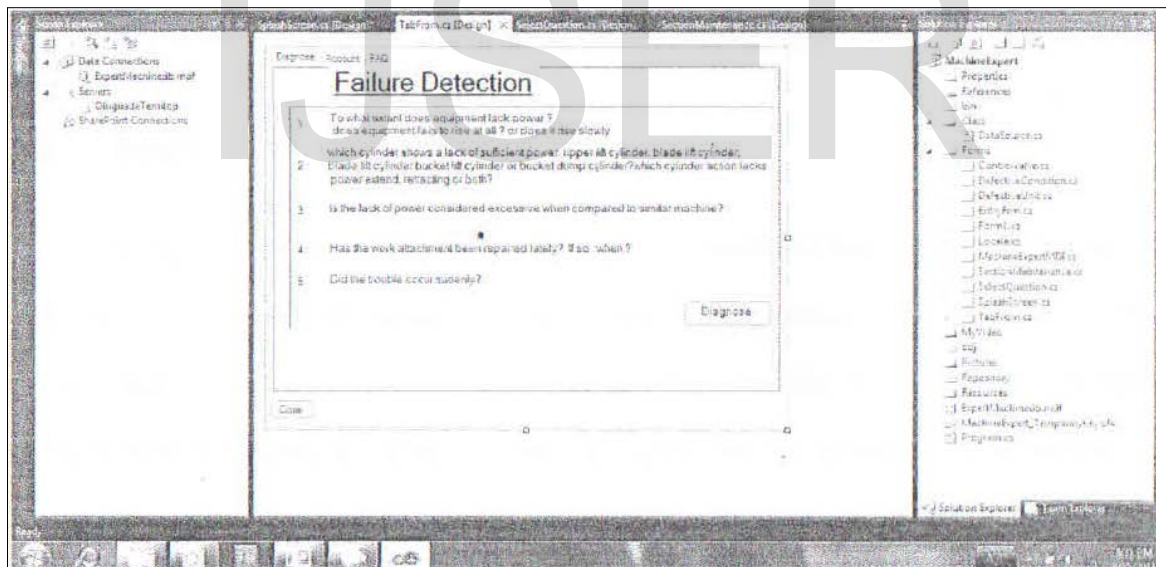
Server Explorer

Data Connections
ExpertMachinedb.mdf
Servers
Olugbade-Temidayo
SharePoint Connections

SplashScreen.cs [Design]
TabForm.cs [Design]
SelectQuestion.cs [Design]
SectionMaintenance.cs [Design]

Diagnose Account FAQ

Failure Detection

1 To what extent does equipment lack power ? does equipment fails to rise at all ? or does it rise slowly

2 Which cylinder shows a lack of sufficient power: ripper lift cylinder, blade lift cylinder, blade tilt cylinder, bucket lift cylinder or bucket dump cylinder?which cylinder action lacks power:extend, retracting or both?

3 Is the lack of power considered excessive when compared to similar machine?

4 Has the work attachment been repaired lately? If so, when ?

5 Did the trouble occur suddenly?

Diagnose

Close

Solution Explorer

MachineExpert
Properties
References
bin
Class
DataSource.cs
Forms
CombineValues.cs
DefectiveCondition.cs
DefectiveUnit.cs
EntryForm.cs
Form1.cs
Login.cs
MachineExpertMDI.cs
SectionMaintenance.cs
SelectQuestion.cs
SplashScreen.cs
TabForm.cs
MyVideo
obj
Pictures
Repository
Resources
ExpertMachinedb.mdf
MachineExpert_TemporaryKey.pfx
Program.cs

Solution Explorer
Team Explorer

Ready